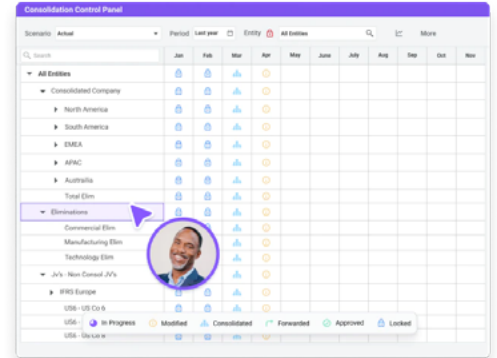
Consolidation Control Panel

Scenario Actual

Period Last year

Entity All Entities

More

| | Jan | Feb | Mar | Apr | May | June | July | Aug | Sep | Oct | Nov |
|---|---|---|---|---|---|---|---|---|---|---|---|
| All Entities | | | | | | | | | | | |
| Consolidated Company | | | | | | | | | | | |
| North America | | | | | | | | | | | |
| South America | | | | | | | | | | | |
| EMEA | | | | | | | | | | | |
| APAC | | | | | | | | | | | |
| Australia | | | | | | | | | | | |
| Total Elim | | | | | | | | | | | |
| Eliminations | | | | | | | | | | | |
| Commercial Elim | | | | | | | | | | | |
| Manufacturing Elim | | | | | | | | | | | |
| Technology Elim | | | | | | | | | | | |
| JV's - Non Consol JV's | | | | | | | | | | | |
| IFRS Europe | | | | | | | | | | | |
| US6 - US Co 6 | | | | | | | | | | | |
| US6 - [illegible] | | | | | | | | | | | |
| US6 - US Co 6 | | | | | | | | | | | |

In Progress Modified Consolidated Forwarded Approved Locked